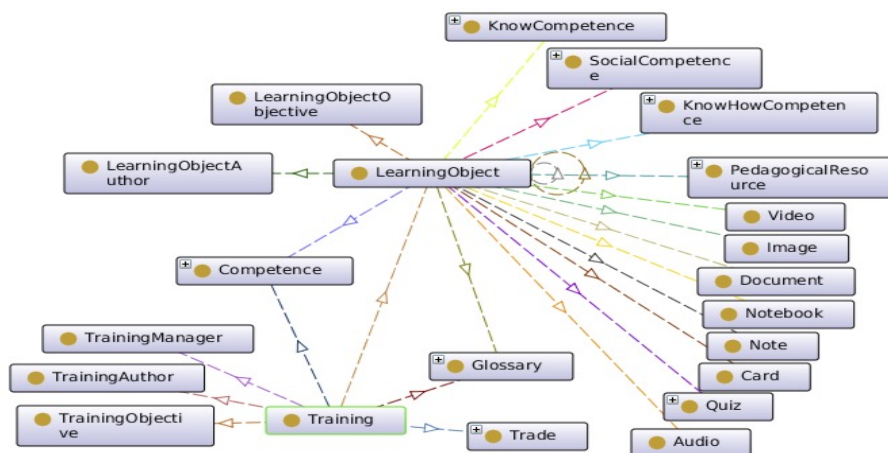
KnowCompetence
SocialCompetence
LearningObjectObjective
KnowHowCompetence
LearningObjectAuthor
LearningObject
PedagogicalResource
Video
Image
Competence
Document
Notebook
TrainingManager
Note
Glossary
TrainingAuthor
Card
TrainingObjective
Training
Quiz
Trade
Audio